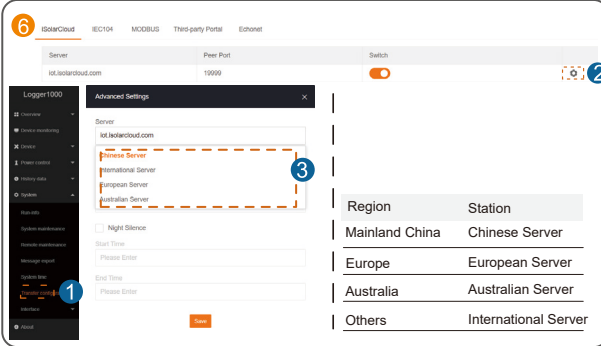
6 iSolarCloud IEC104 MODBUS Third-party Portal Echonet

| Server | Peer Port | Switch |
|---|---|---|
| iot.isolarcloud.com | 19999 | |

2

Logger1000

Overview
Device monitoring
Device
Power control
History data
System
Run info
System maintenance
Remote maintenance
Message export
System time
Transfer config
Interface
About

1

Advanced Settings ×

Server
iot.isolarcloud.com

Chinese Server
International Server
European Server
Australian Server

3

Night Silence

Start Time
Please Enter

End Time
Please Enter

Save

| Region | Station |
|---|---|
| Mainland China | Chinese Server |
| Europe | European Server |
| Australia | Australian Server |
| Others | International Server |